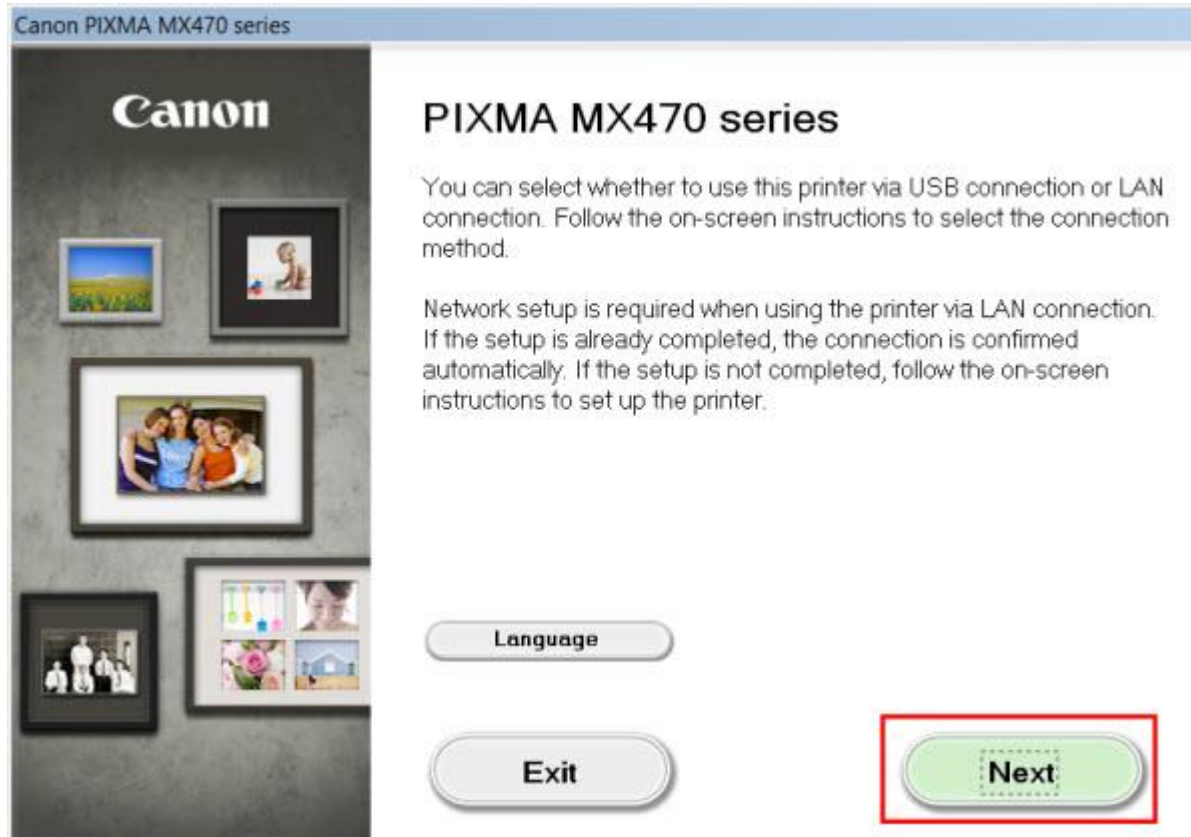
Canon PIXMA MX470 series

Canon

PIXMA MX470 series

You can select whether to use this printer via USB connection or LAN connection. Follow the on-screen instructions to select the connection method.

Network setup is required when using the printer via LAN connection. If the setup is already completed, the connection is confirmed automatically. If the setup is not completed, follow the on-screen instructions to set up the printer.

Language

Exit

Next